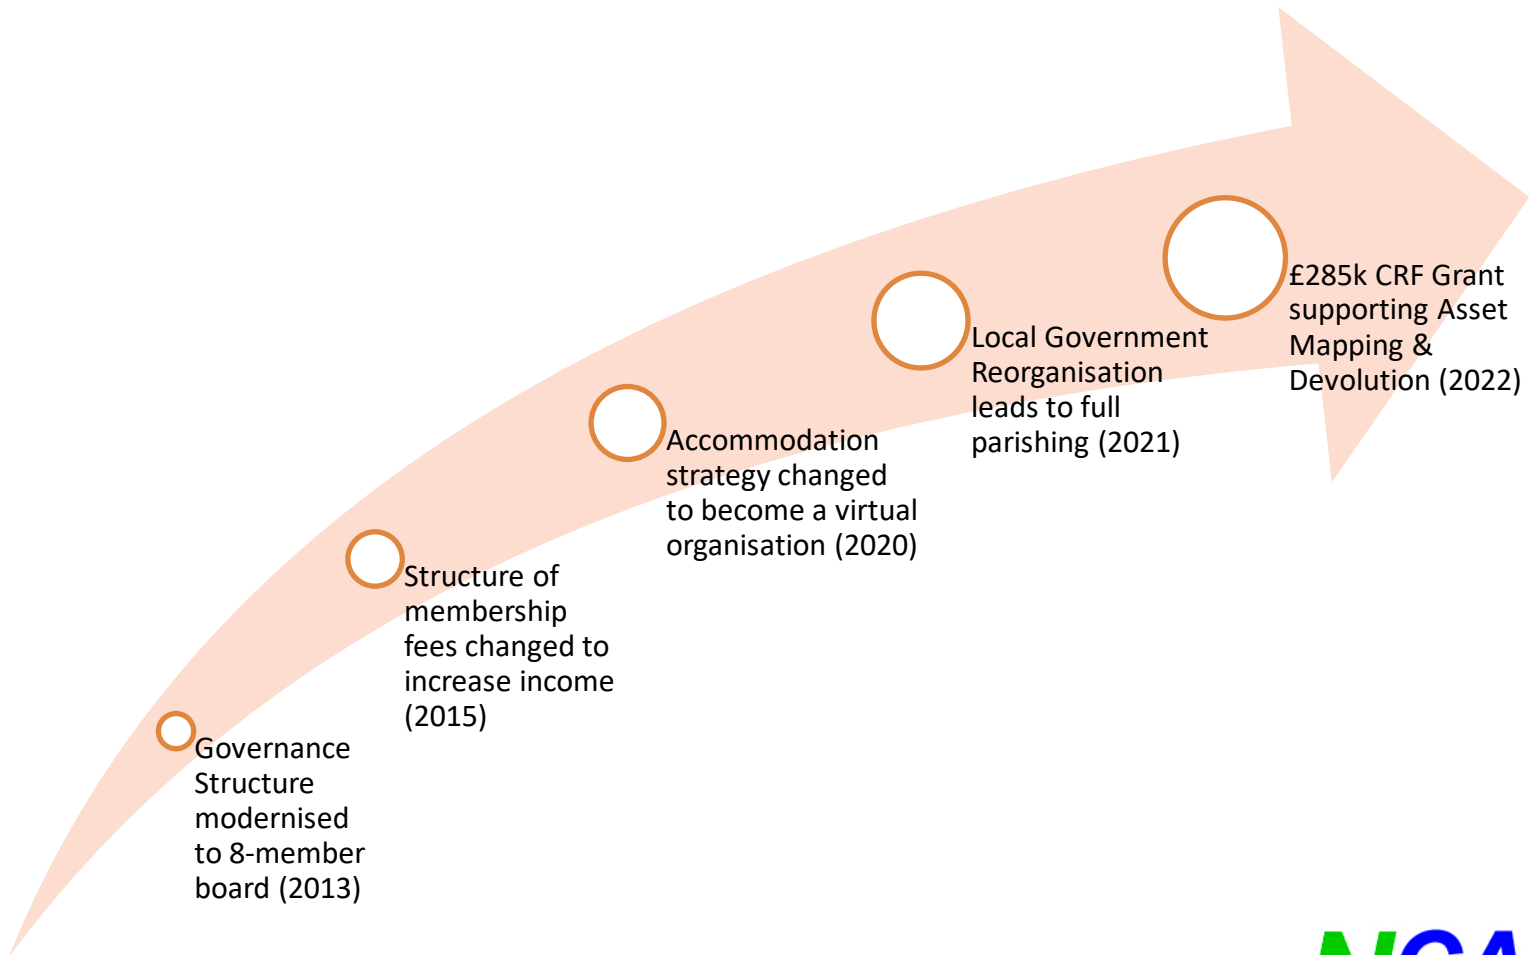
Governance Structure modernised to 8-member board (2013)

Structure of membership fees changed to increase income (2015)

Accommodation strategy changed to become a virtual organisation (2020)

Local Government Reorganisation leads to full parishing (2021)

£285k CRF Grant supporting Asset Mapping & Devolution (2022)

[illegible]